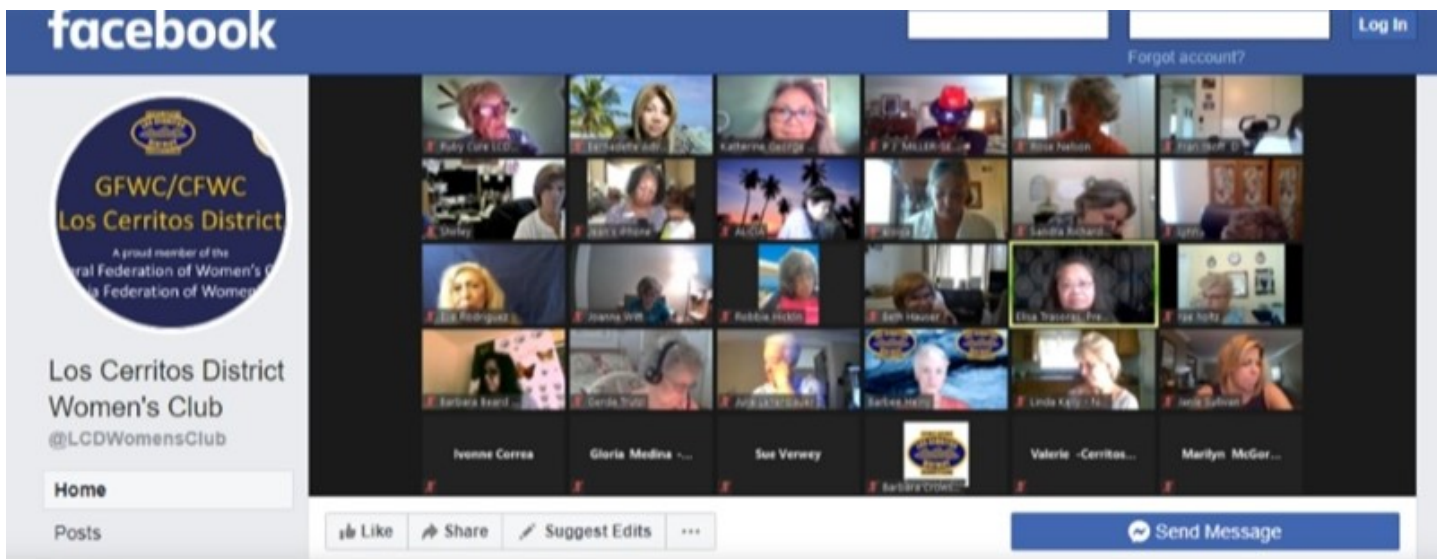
facebook

Log In

Forgot account?

GFWC/CFWC
Los Cerritos District
A proud member of the
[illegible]ral Federation of Women's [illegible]
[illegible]ia Federation of Wome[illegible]

Los Cerritos District Women's Club
@LCDWomensClub

Home

Posts

Ruby Cole LCD...
Bernadette Adr...
Katherine George...
P.J. MILLER-SE...
Rose Nelson
Fran Stoff D...
Shirley
Jean's iPhone
ALICIA
Bonga
Sandra Richard...
Lynn
Eva Rodriguez
Joanna Witt
Robbie Hicklin
Beth Hauser
Elsa Traceras, Pre...
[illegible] Soltz
Barbara Beard
Gerda Trutz
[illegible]
Barbea Helly
Linda Kelly - N...
Janie Sullivan

Ivonne Correa
Gloria Medina -...
Sue Verwey
Barbara Crowl...
Valerie -Cerritos...
Marilyn McGor...

Like
Share
Suggest Edits
...

Send Message